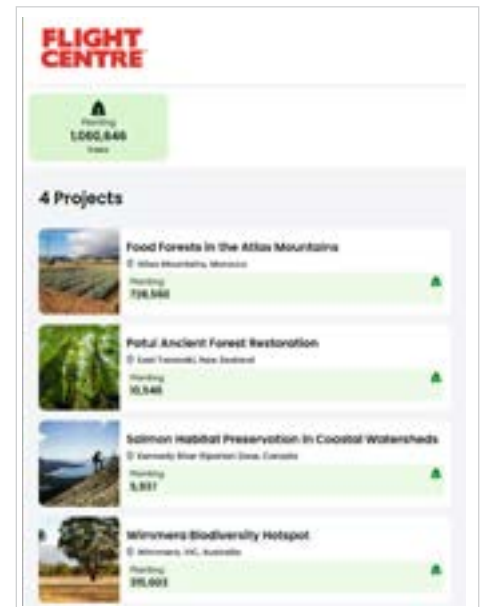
FLIGHT CENTRE

Planting
1,050,646
Trees

4 Projects

Food Forests in the Atlas Mountains
Atlas Mountains, Morocco
Planting
728,560

Patui Ancient Forest Restoration
East Taranaki, New Zealand
Planting
10,546

Salmon Habitat Preservation in Coastal Watersheds
Kennedy River Riparian Zone, Canada
Planting
5,537

Wimmera Biodiversity Hotspot
Wimmera, VIC, Australia
Planting
315,603